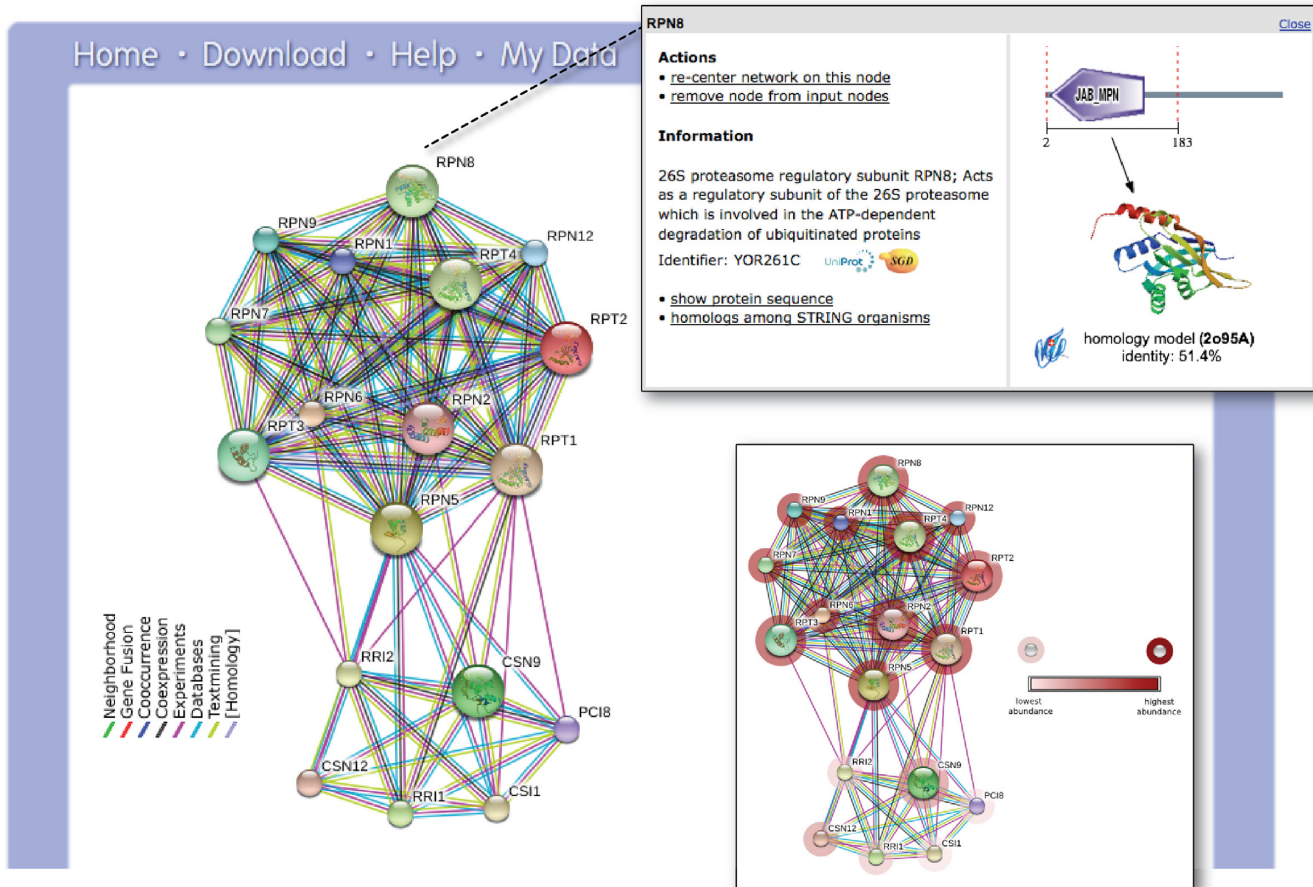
Home • Download • Help • My Data

RPN8 Close

Actions
• re-center network on this node
• remove node from input nodes

Information

26S proteasome regulatory subunit RPN8; Acts as a regulatory subunit of the 26S proteasome which is involved in the ATP-dependent degradation of ubiquitinated proteins
Identifier: YOR261C UniProt SGD

• show protein sequence
• homologs among STRING organisms

JAB_MPN
2 183

homology model (2o95A)
identity: 51.4%

RPN8
RPN9
RPN1
RPT4
RPN12
RPN7
RPT2
RPN6
RPN2
RPT3
RPT1
RPN5
RRI2
CSN9
PCI8
CSN12
RRI1
CSI1

Neighborhood
Gene Fusion
Cooccurrence
Coexpression
Experiments
Databases
Textmining
[Homology]

RPN8
RPN9
RPN1
RPT4
RPN12
RPN7
RPT2
RPN6
RPN2
RPT3
RPT1
RPN5
RRI2
CSN9
PCI8
CSN12
RRI1
CSI1

lowest abundance
highest abundance